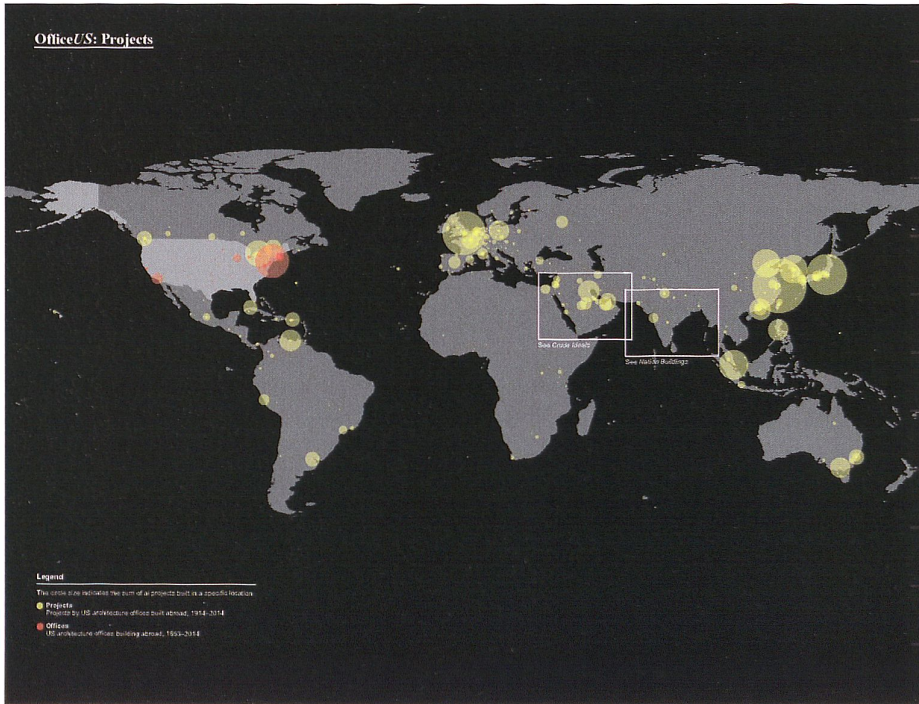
OfficeUS: Projects

See Crude Ideals

See Nation Buildings

Legend

The circle size indicates the sum of all projects built in a specific location.

Projects
Projects by US architecture offices built abroad, 1914–2014

Offices
US architecture offices building abroad, 1953–2014